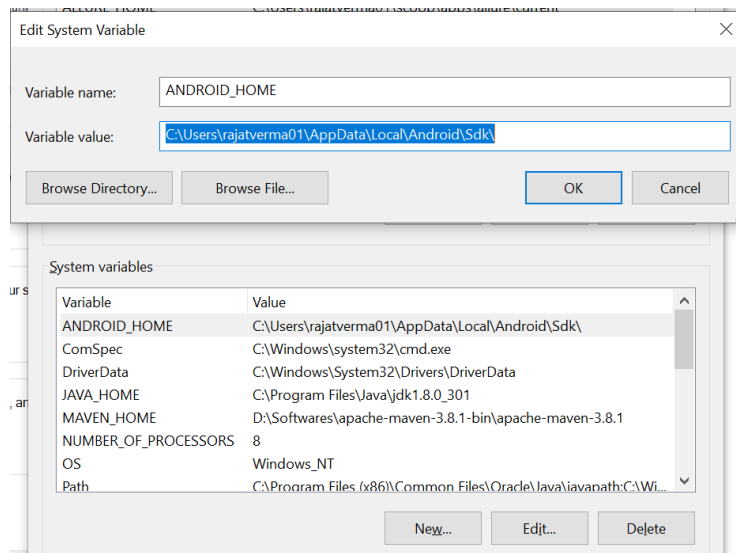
Edit System Variable

Variable name: ANDROID_HOME

Variable value: C:\Users\rajatverma01\AppData\Local\Android\Sdk\

Browse Directory... Browse File... OK Cancel

ur s

, an

System variables

| Variable | Value |
|---|---|
| ANDROID_HOME | C:\Users\rajatverma01\AppData\Local\Android\Sdk\ |
| ComSpec | C:\Windows\system32\cmd.exe |
| DriverData | C:\Windows\System32\Drivers\DriverData |
| JAVA_HOME | C:\Program Files\Java\jdk1.8.0_301 |
| MAVEN_HOME | D:\Softwares\apache-maven-3.8.1-bin\apache-maven-3.8.1 |
| NUMBER_OF_PROCESSORS | 8 |
| OS | Windows_NT |
| Path | C:\Program Files (x86)\Common Files\Oracle\Java\javapath;C:\Wi... |

New... Edit... Delete